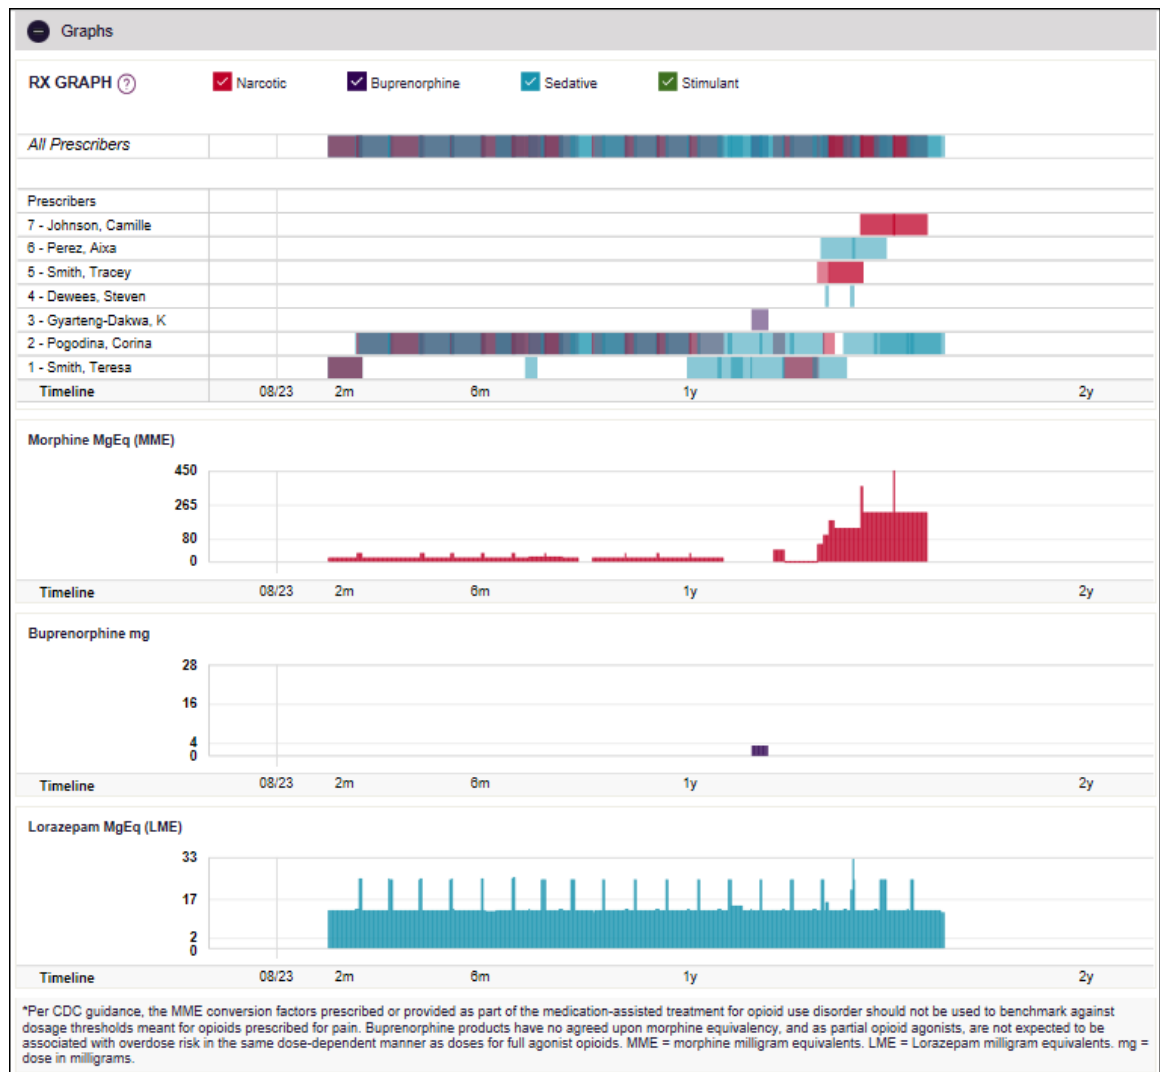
Graphs

RX GRAPH ?

Narcotic
Buprenorphine
Sedative
Stimulant

All Prescribers

Prescribers
7 - Johnson, Camille
6 - Perez, Aixa
5 - Smith, Tracey
4 - Dewees, Steven
3 - Gyarteng-Dakwa, K
2 - Pogodina, Corina
1 - Smith, Teresa
Timeline 08/23 2m 6m 1y 2y

Morphine MgEq (MME)
450
265
80
0
Timeline 08/23 2m 6m 1y 2y

Buprenorphine mg
28
16
4
0
Timeline 08/23 2m 6m 1y 2y

Lorazepam MgEq (LME)
33
17
2
0
Timeline 08/23 2m 6m 1y 2y

*Per CDC guidance, the MME conversion factors prescribed or provided as part of the medication-assisted treatment for opioid use disorder should not be used to benchmark against dosage thresholds meant for opioids prescribed for pain. Buprenorphine products have no agreed upon morphine equivalency, and as partial opioid agonists, are not expected to be associated with overdose risk in the same dose-dependent manner as doses for full agonist opioids. MME = morphine milligram equivalents. LME = Lorazepam milligram equivalents. mg = dose in milligrams.